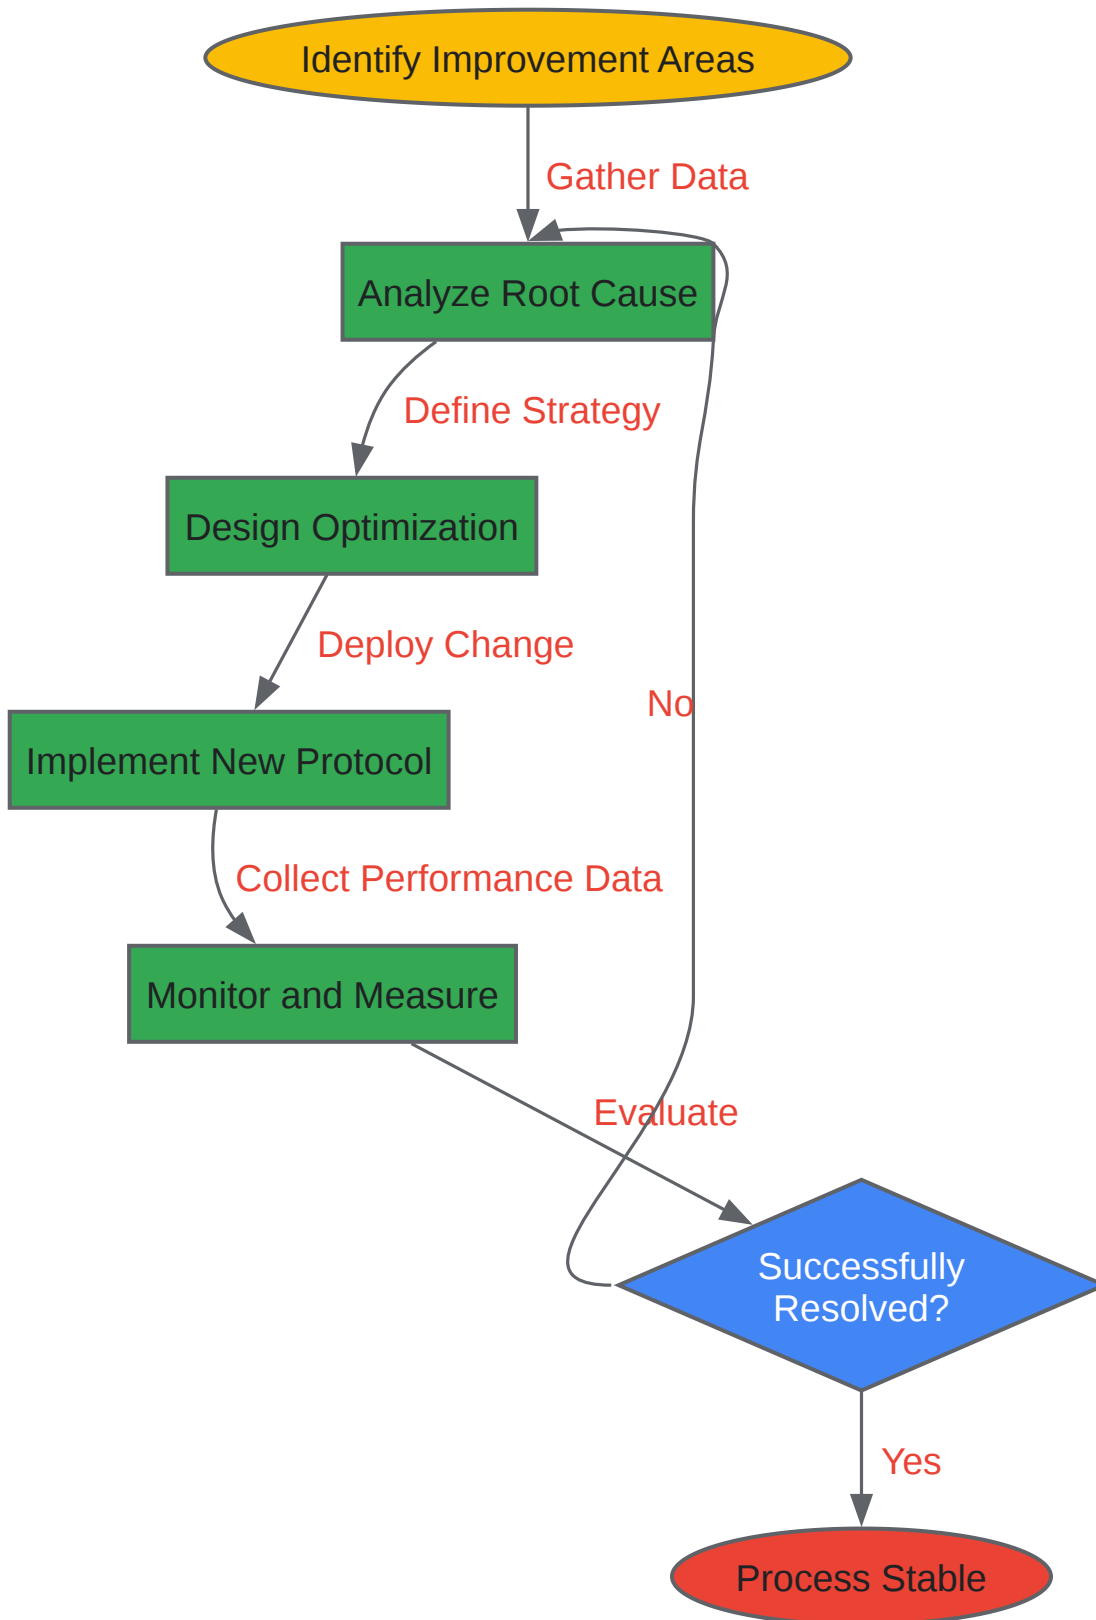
Identify Improvement Areas

Gather Data

Analyze Root Cause

Define Strategy

Design Optimization

Deploy Change

Implement New Protocol

Collect Performance Data

Monitor and Measure

Evaluate

No

Successfully Resolved?

Yes

Process Stable